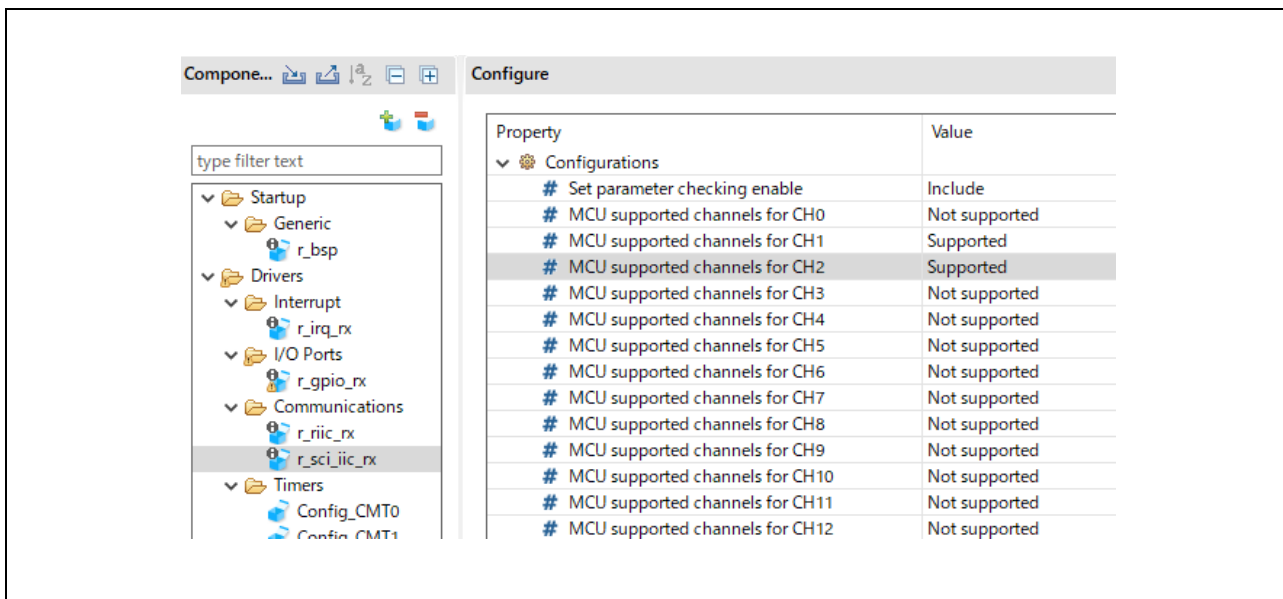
Compone...

type filter text

Startup
Generic
r_bsp
Drivers
Interrupt
r_irq_rx
I/O Ports
r_gpio_rx
Communications
r_riic_rx
r_sci_iic_rx
Timers
Config_CMT0
Config_CMT1

Configure

| Property | Value |
|---|---|
| Configurations | |
| # Set parameter checking enable | Include |
| # MCU supported channels for CH0 | Not supported |
| # MCU supported channels for CH1 | Supported |
| # MCU supported channels for CH2 | Supported |
| # MCU supported channels for CH3 | Not supported |
| # MCU supported channels for CH4 | Not supported |
| # MCU supported channels for CH5 | Not supported |
| # MCU supported channels for CH6 | Not supported |
| # MCU supported channels for CH7 | Not supported |
| # MCU supported channels for CH8 | Not supported |
| # MCU supported channels for CH9 | Not supported |
| # MCU supported channels for CH10 | Not supported |
| # MCU supported channels for CH11 | Not supported |
| # MCU supported channels for CH12 | Not supported |